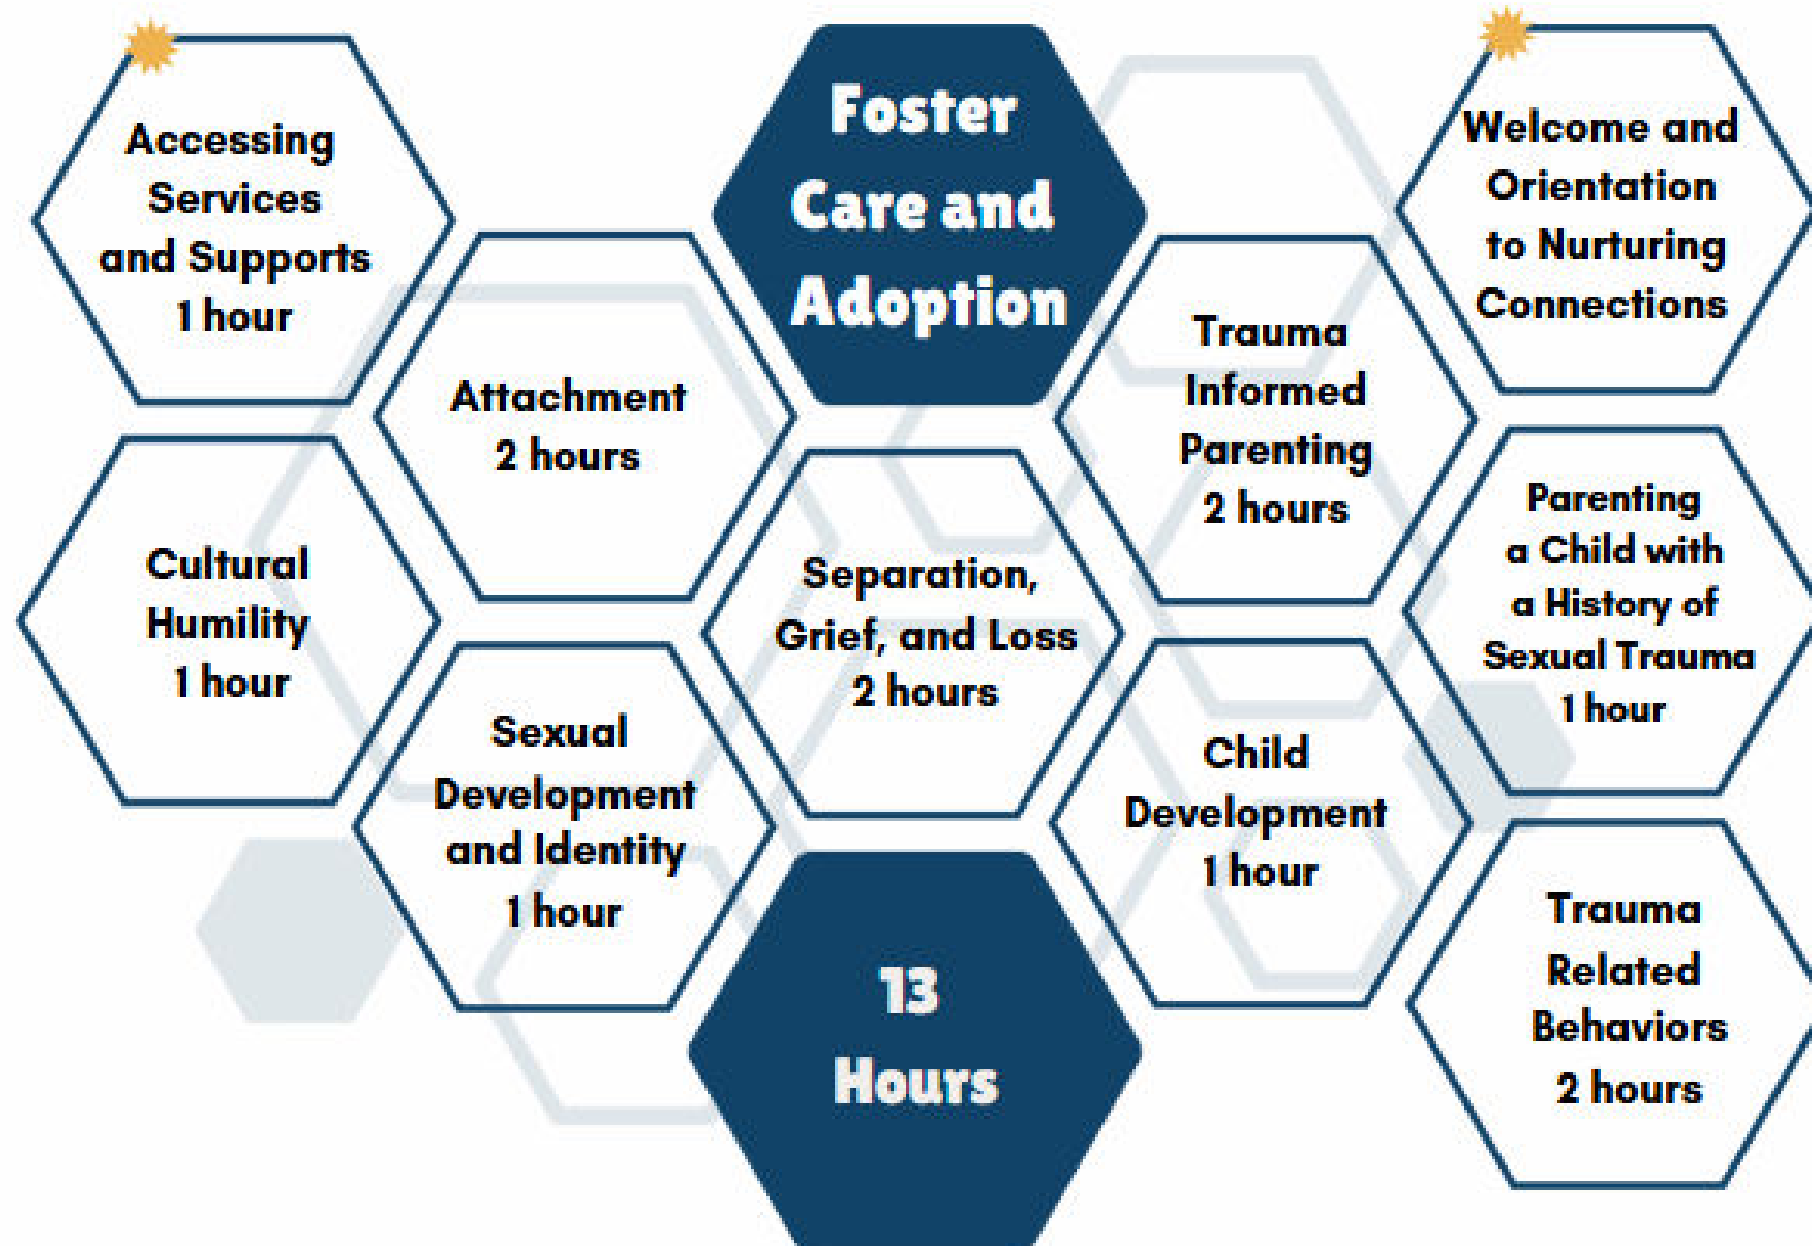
Accessing Services and Supports
1 hour

Foster Care and Adoption

Welcome and Orientation to Nurturing Connections

Attachment
2 hours

Trauma Informed Parenting
2 hours

Cultural Humility
1 hour

Separation, Grief, and Loss
2 hours

Parenting a Child with a History of Sexual Trauma
1 hour

Sexual Development and Identity
1 hour

Child Development
1 hour

13 Hours

Trauma Related Behaviors
2 hours